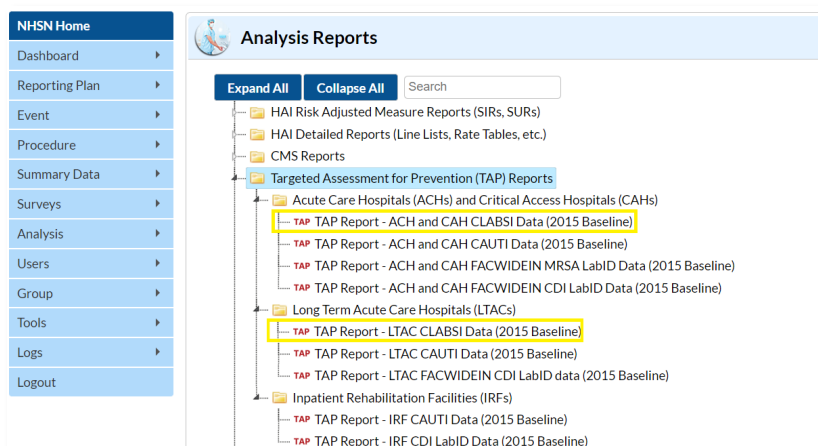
NHSN Home
Dashboard
Reporting Plan
Event
Procedure
Summary Data
Surveys
Analysis
Users
Group
Tools
Logs
Logout

Analysis Reports

Expand All
Collapse All
Search

HAI Risk Adjusted Measure Reports (SIRs, SURs)
HAI Detailed Reports (Line Lists, Rate Tables, etc.)
CMS Reports
Targeted Assessment for Prevention (TAP) Reports
Acute Care Hospitals (ACHs) and Critical Access Hospitals (CAHs)
TAP TAP Report - ACH and CAH CLABSI Data (2015 Baseline)
TAP TAP Report - ACH and CAH CAUTI Data (2015 Baseline)
TAP TAP Report - ACH and CAH FACWIDEIN MRSA LabID Data (2015 Baseline)
TAP TAP Report - ACH and CAH FACWIDEIN CDI LabID Data (2015 Baseline)
Long Term Acute Care Hospitals (LTACs)
TAP TAP Report - LTAC CLABSI Data (2015 Baseline)
TAP TAP Report - LTAC CAUTI Data (2015 Baseline)
TAP TAP Report - LTAC FACWIDEIN CDI LabID data (2015 Baseline)
Inpatient Rehabilitation Facilities (IRFs)
TAP TAP Report - IRF CAUTI Data (2015 Baseline)
TAP TAP Report - IRF CDI LabID Data (2015 Baseline)